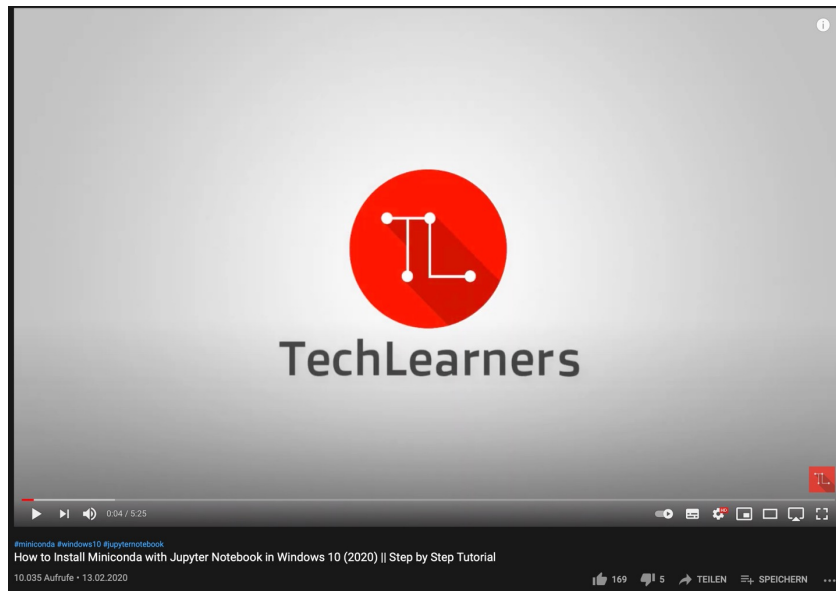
TechLearners

0:04 / 5:25

#miniconda #windows10 #jupyternotebook
How to Install Miniconda with Jupyter Notebook in Windows 10 (2020) || Step by Step Tutorial
10.035 Aufrufe • 13.02.2020

169 5 TEILEN SPEICHERN